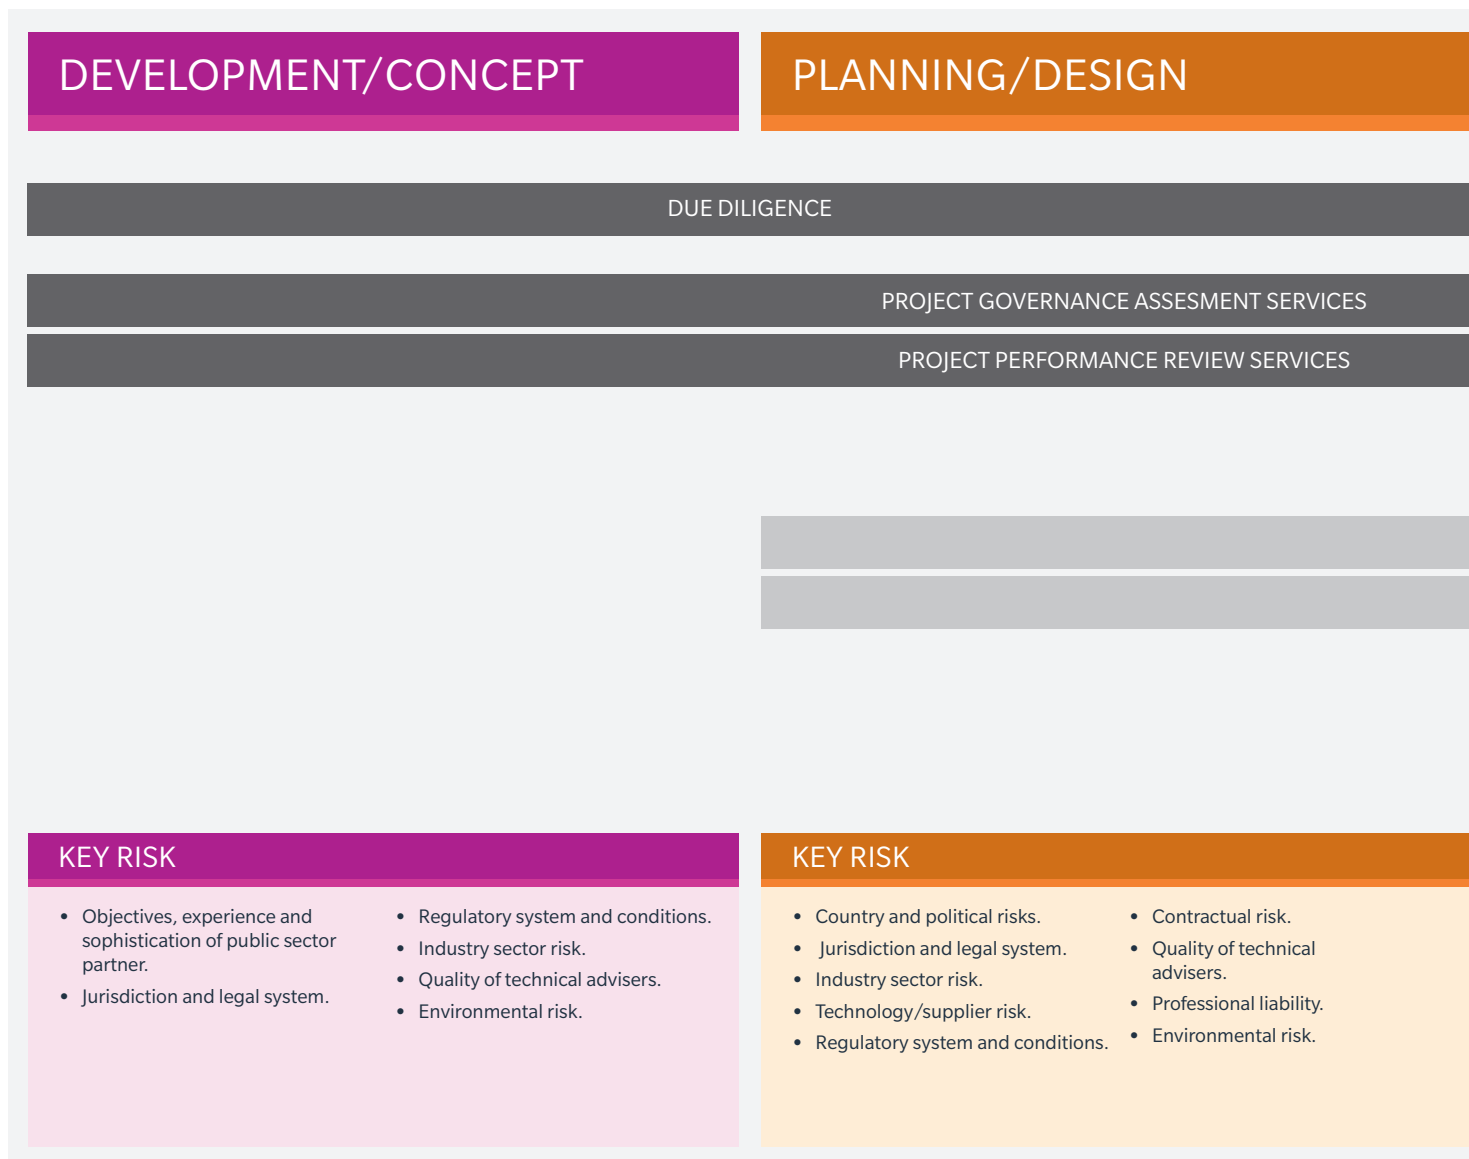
DEVELOPMENT/CONCEPT

PLANNING/DESIGN

DUE DILIGENCE

PROJECT GOVERNANCE ASSESMENT SERVICES

PROJECT PERFORMANCE REVIEW SERVICES

KEY RISK

- Objectives, experience and sophistication of public sector partner.
- Jurisdiction and legal system.

- Regulatory system and conditions.
- Industry sector risk.
- Quality of technical advisers.
- Environmental risk.

KEY RISK

- Country and political risks.
- Jurisdiction and legal system.
- Industry sector risk.
- Technology/supplier risk.
- Regulatory system and conditions.

- Contractual risk.
- Quality of technical advisers.
- Professional liability.
- Environmental risk.